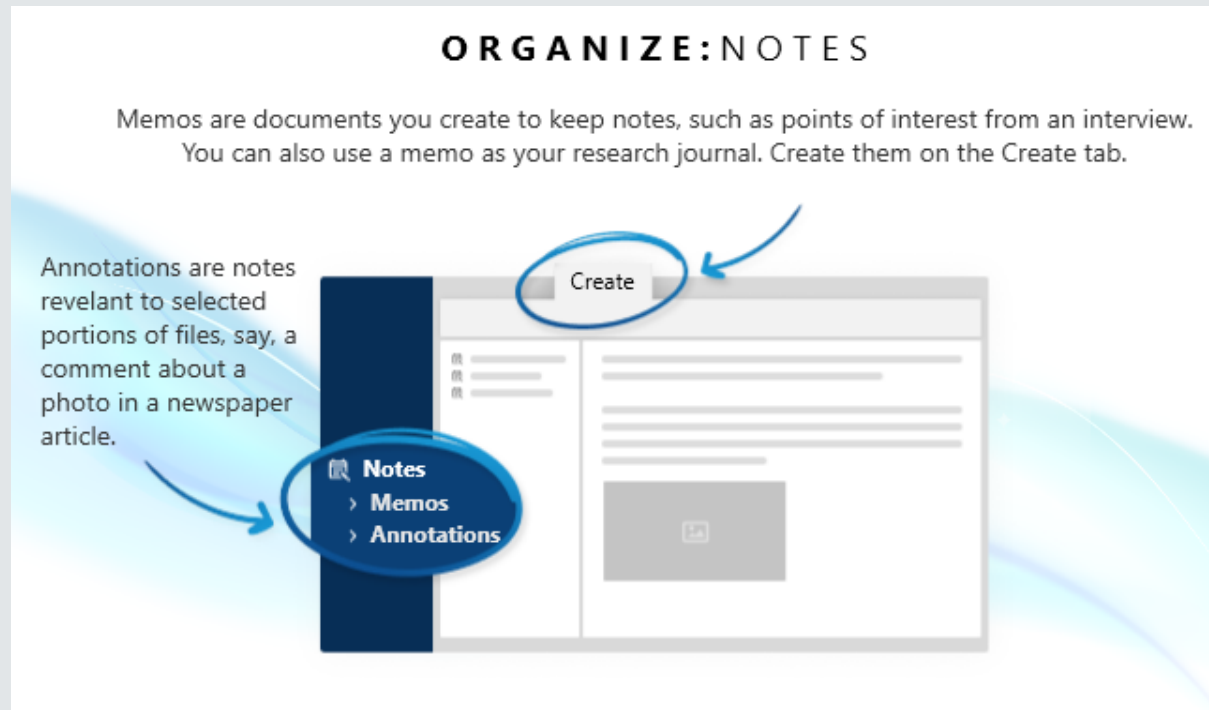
ORGANIZE:NOTES

Memos are documents you create to keep notes, such as points of interest from an interview. You can also use a memo as your research journal. Create them on the Create tab.

Annotations are notes revelant to selected portions of files, say, a comment about a photo in a newspaper article.

Create

Notes
› Memos
› Annotations